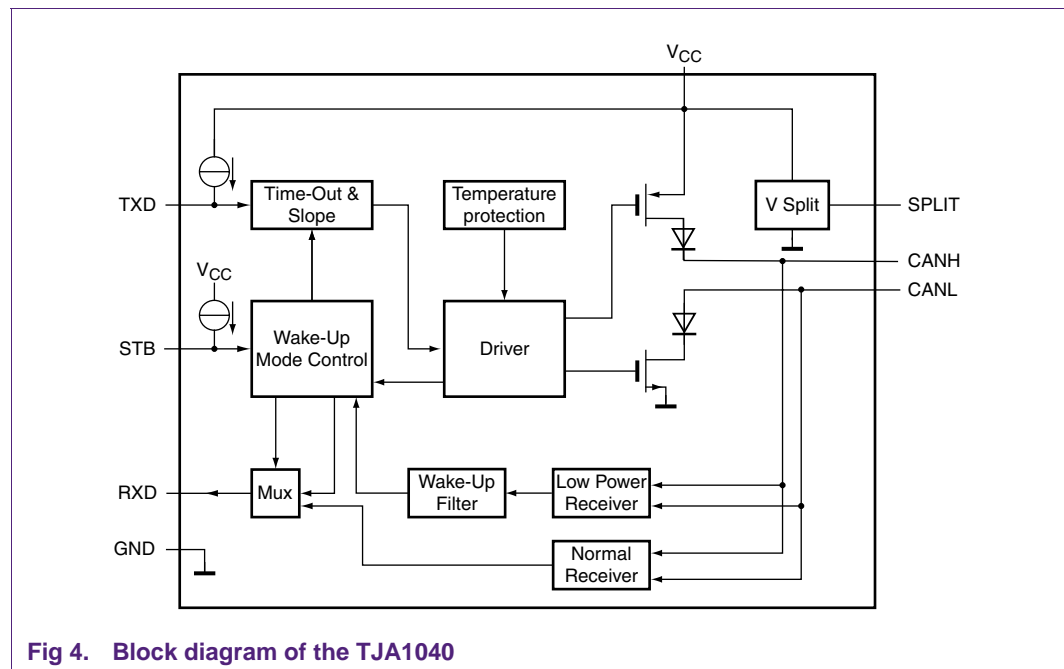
$V_{CC}$

TXD

Time-Out & Slope

Temperature protection

V Split

SPLIT

CANH

CANL

$V_{CC}$

STB

Wake-Up Mode Control

Driver

RXD

Mux

Wake-Up Filter

Low Power Receiver

GND

Normal Receiver

Fig 4. Block diagram of the TJA1040